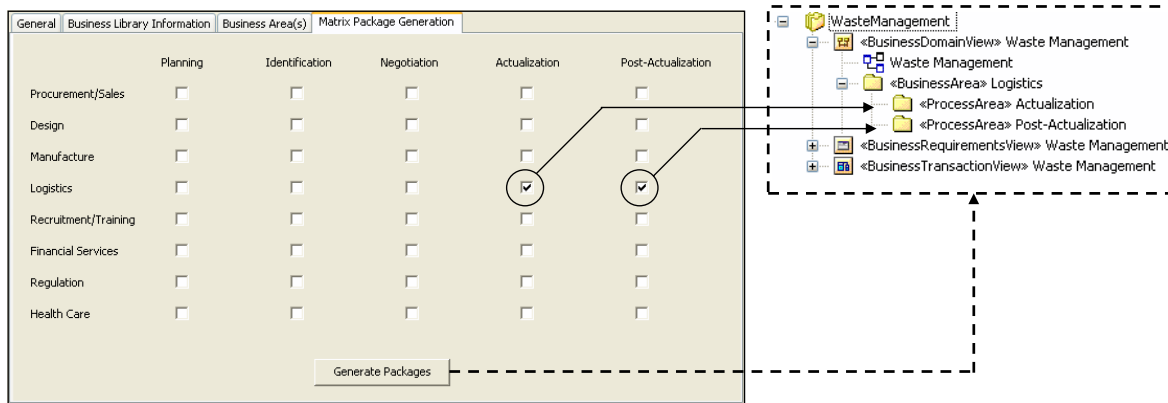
General | Business Library Information | Business Area(s) | Matrix Package Generation

| | Planning | Identification | Negotiation | Actualization | Post-Actualization |
|---|---|---|---|---|---|
| Procurement/Sales | ☐ | ☐ | ☐ | ☐ | ☐ |
| Design | ☐ | ☐ | ☐ | ☐ | ☐ |
| Manufacture | ☐ | ☐ | ☐ | ☐ | ☐ |
| Logistics | ☐ | ☐ | ☐ | ☑ | ☑ |
| Recruitment/Training | ☐ | ☐ | ☐ | ☐ | ☐ |
| Financial Services | ☐ | ☐ | ☐ | ☐ | ☐ |
| Regulation | ☐ | ☐ | ☐ | ☐ | ☐ |
| Health Care | ☐ | ☐ | ☐ | ☐ | ☐ |

Generate Packages

WasteManagement
«BusinessDomainView» Waste Management
Waste Management
«BusinessArea» Logistics
«ProcessArea» Actualization
«ProcessArea» Post-Actualization
«BusinessRequirementsView» Waste Management
«BusinessTransactionView» Waste Management